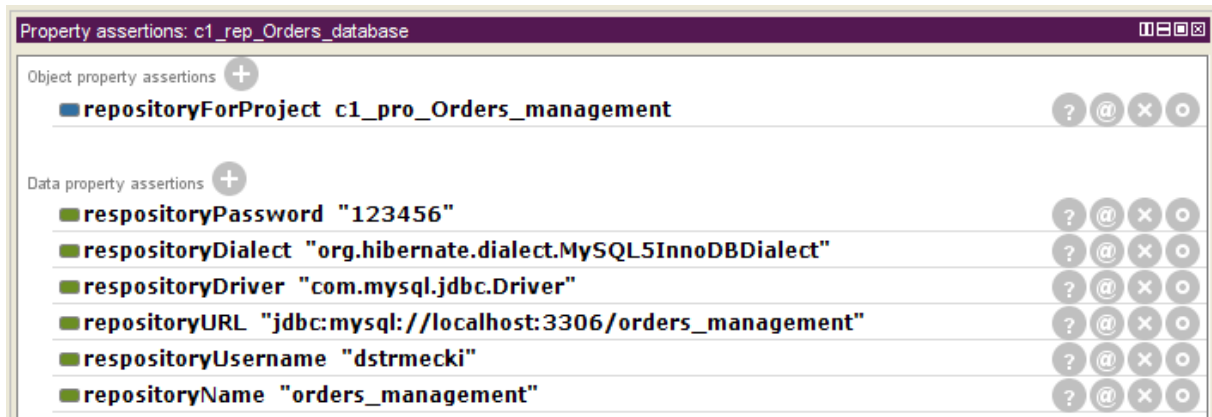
Property assertions: c1_rep_Orders_database

Object property assertions

repositoryForProject c1_pro_Orders_management

Data property assertions

respositoryPassword "123456"

respositoryDialect "org.hibernate.dialect.MySQL5InnoDBDialect"

respositoryDriver "com.mysql.jdbc.Driver"

repositoryURL "jdbc:mysql://localhost:3306/orders_management"

respositoryUsername "dstrmecki"

repositoryName "orders_management"